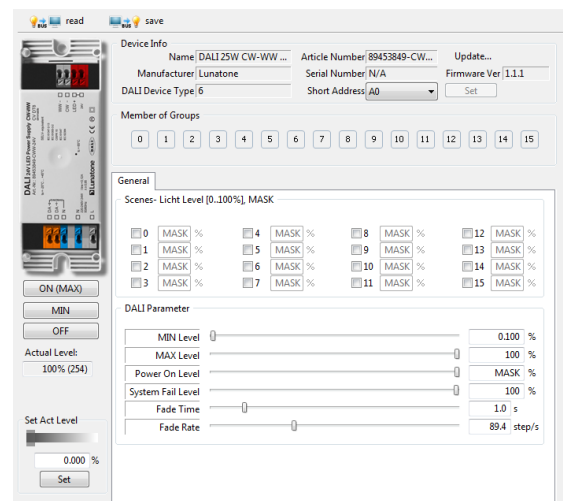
read save

Device Info

Name DALI 25W CW-WW ... Article Number 89453849-CW... Update...

Manufacturer Lunatone Serial Number N/A Firmware Ver 1.1.1

DALI Device Type 6 Short Address A0 Set

Member of Groups

0 1 2 3 4 5 6 7 8 9 10 11 12 13 14 15

General

Scenes- Licht Level [0..100%], MASK

| | | | |
|---|---|---|---|
| 0 MASK % | 4 MASK % | 8 MASK % | 12 MASK % |
| 1 MASK % | 5 MASK % | 9 MASK % | 13 MASK % |
| 2 MASK % | 6 MASK % | 10 MASK % | 14 MASK % |
| 3 MASK % | 7 MASK % | 11 MASK % | 15 MASK % |

DALI Parameter

| | | |
|---|---|---|
| MIN Level | 0.100 | % |
| MAX Level | 100 | % |
| Power On Level | MASK | % |
| System Fail Level | 100 | % |
| Fade Time | 1.0 | s |
| Fade Rate | 89.4 | step/s |

ON (MAX)

MIN

OFF

Actual Level:

100% (254)

Set Act Level

0.000 %

Set

DALI 25W LED Power Supply CW-WW

Lunatone